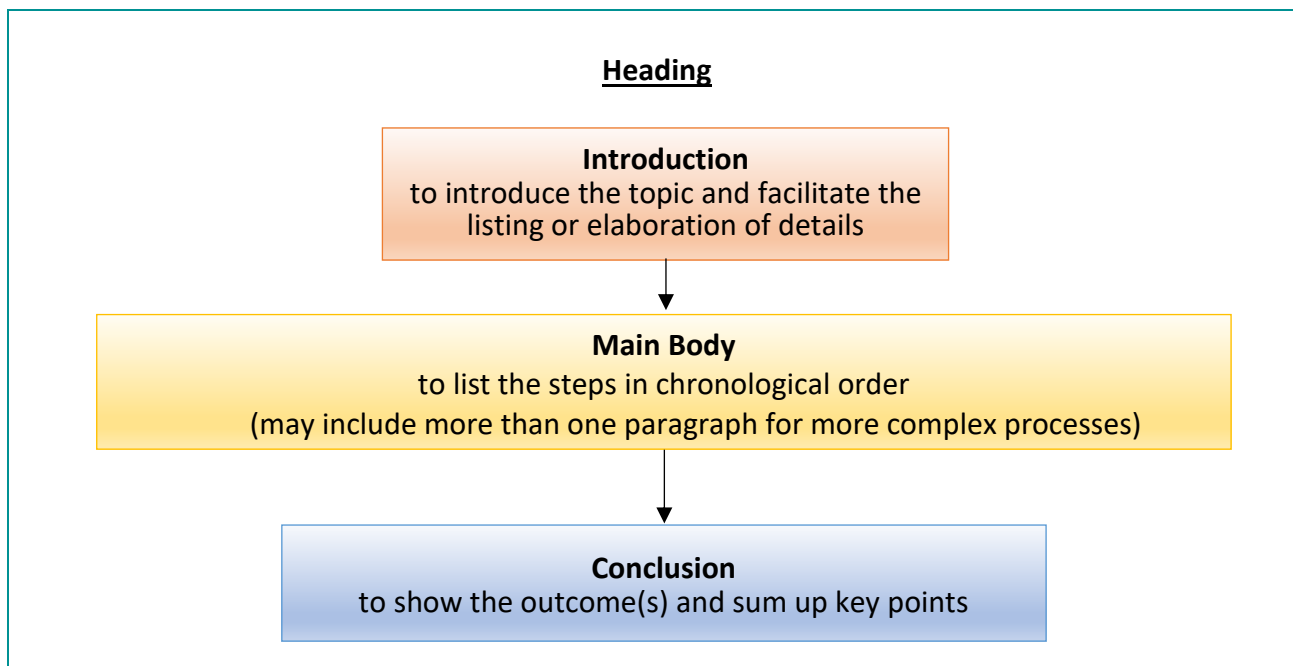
Heading

Introduction
to introduce the topic and facilitate the listing or elaboration of details

Main Body
to list the steps in chronological order
(may include more than one paragraph for more complex processes)

Conclusion
to show the outcome(s) and sum up key points